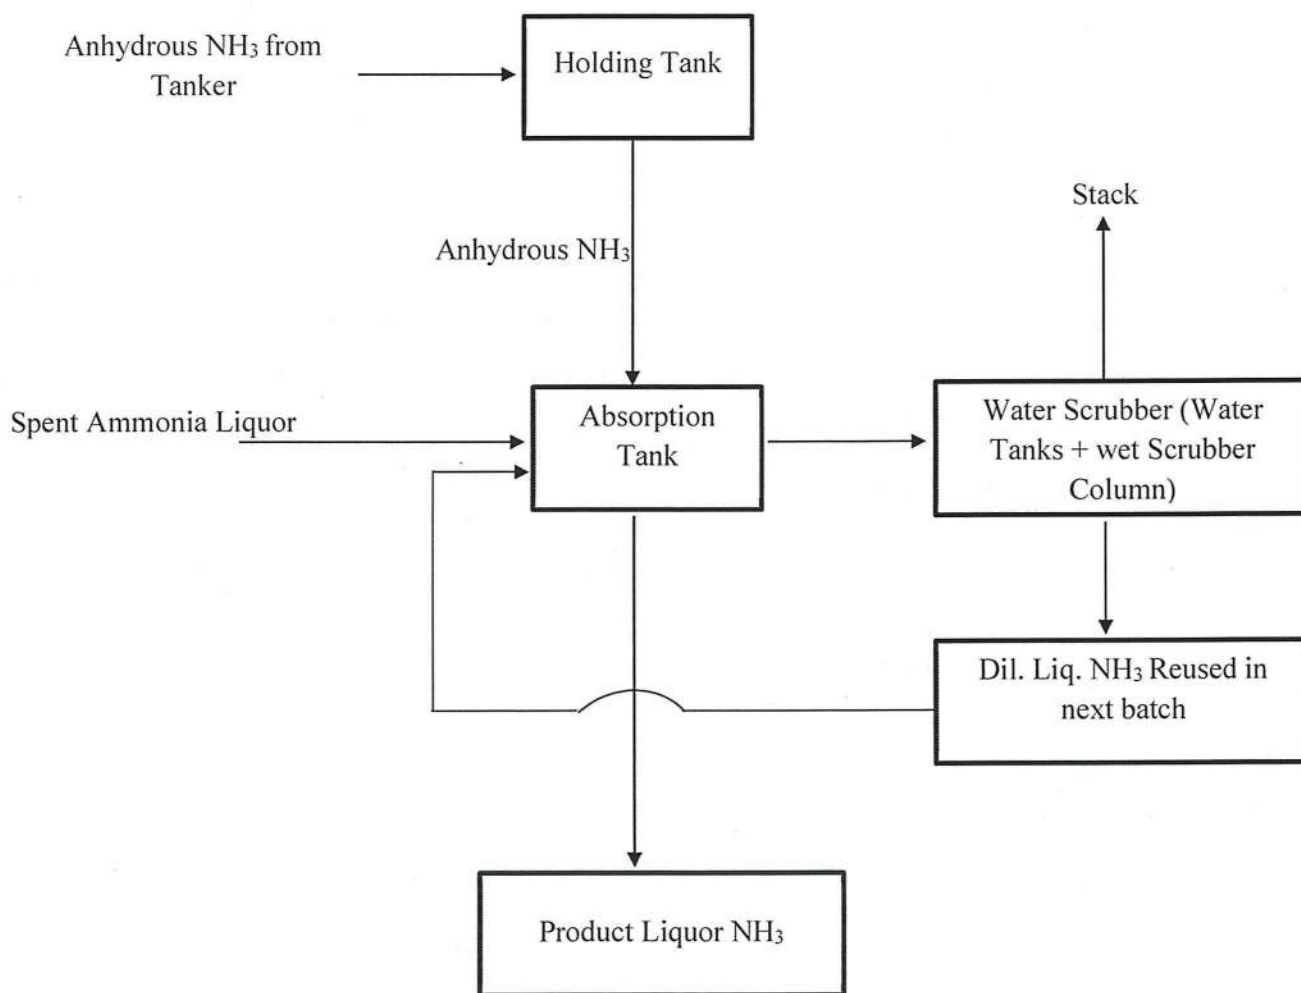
Anhydrous $NH_3$ from Tanker

Holding Tank

Stack

Anhydrous $NH_3$

Spent Ammonia Liquor

Absorption Tank

Water Scrubber (Water Tanks + wet Scrubber Column)

Dil. Liq. $NH_3$ Reused in next batch

Product Liquor $NH_3$